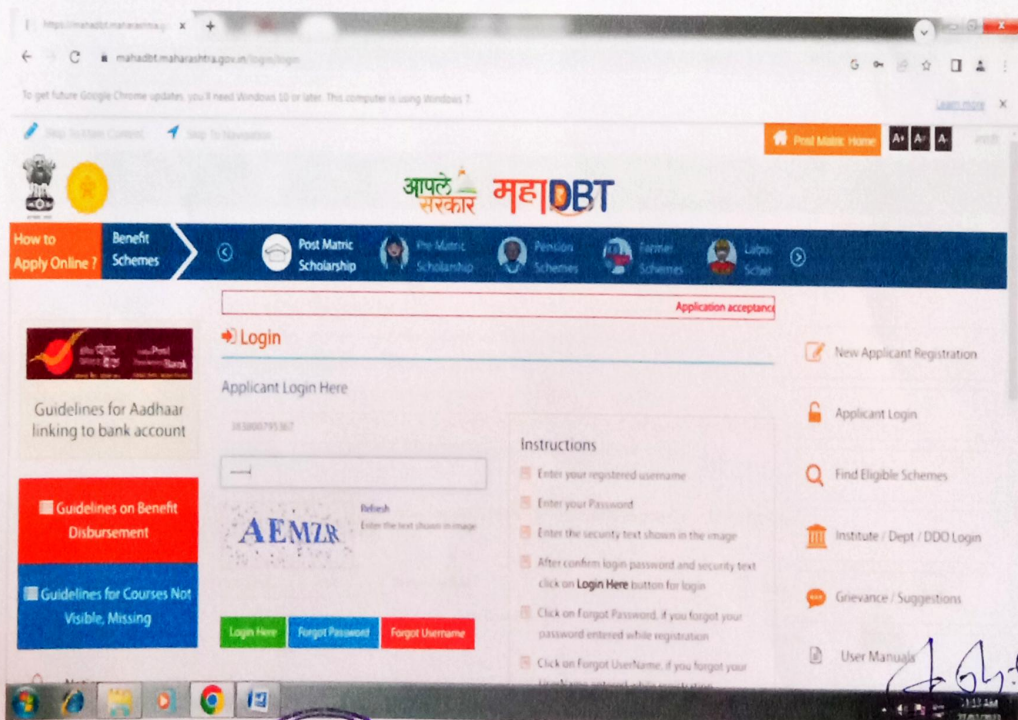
https://mahadbt.maharashtra.g ×

mahadbt.maharashtra.gov.in/login/login

To get future Google Chrome updates, you'll need Windows 10 or later. This computer is using Windows 7.

Learn more

Skip To Main Content

Skip To Navigation

Post Matric Home

A+ A= A-

आपले सरकार महाDBT

How to Apply Online ?

Benefit Schemes

Post Matric Scholarship

Pre Matric Scholarship

Pension Schemes

Farmer Schemes

Labour Schem

Application acceptance

India Post Payments Bank

Guidelines for Aadhaar linking to bank account

Guidelines on Benefit Disbursement

Guidelines for Courses Not Visible, Missing

Login

Applicant Login Here

383800795367

Refresh

Enter the text shown in image

AEMZR

Login Here

Forgot Password

Forgot Username

Instructions

Enter your registered username

Enter your Password

Enter the security text shown in the image

After confirm login password and security text click on Login Here button for login

Click on Forgot Password, if you forgot your password entered while registration

Click on Forgot UserName, if you forgot your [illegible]

New Applicant Registration

Applicant Login

Find Eligible Schemes

Institute / Dept / DDO Login

Grievance / Suggestions

User Manuals

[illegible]